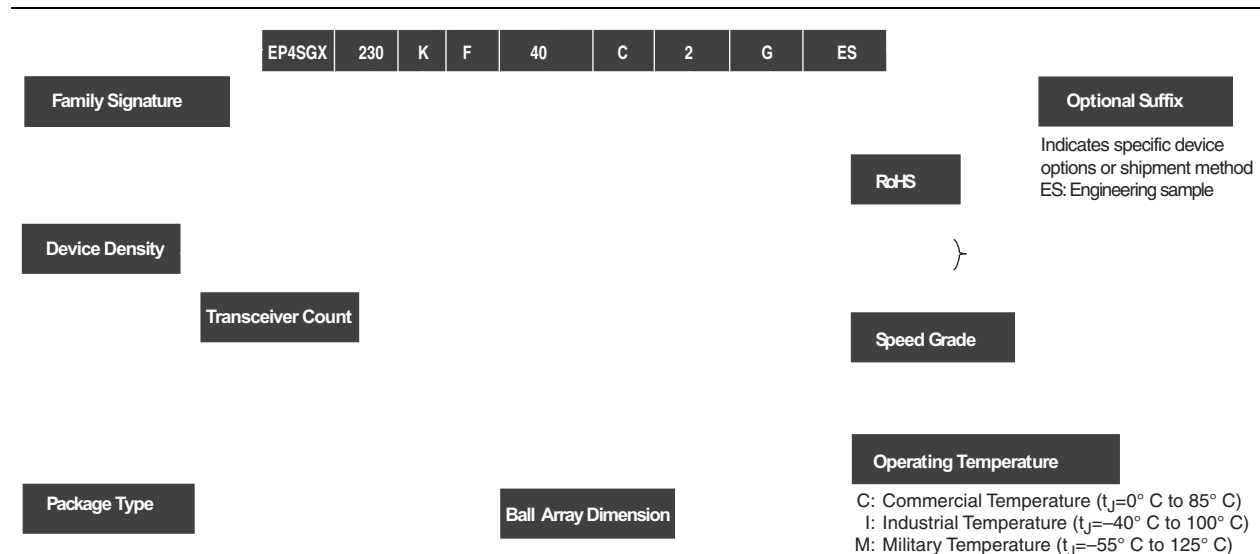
| EP4SGX | 230 | K | F | 40 | C | 2 | G | ES |
|---|---|---|---|---|---|---|---|---|

Family Signature

Optional Suffix

Indicates specific device options or shipment method
ES: Engineering sample

RoHS

Device Density

Transceiver Count

Speed Grade

Operating Temperature

C: Commercial Temperature ($t_J$=0° C to 85° C)
I: Industrial Temperature ($t_J$=–40° C to 100° C)
M: Military Temperature ($t_J$=–55° C to 125° C)

Package Type

Ball Array Dimension